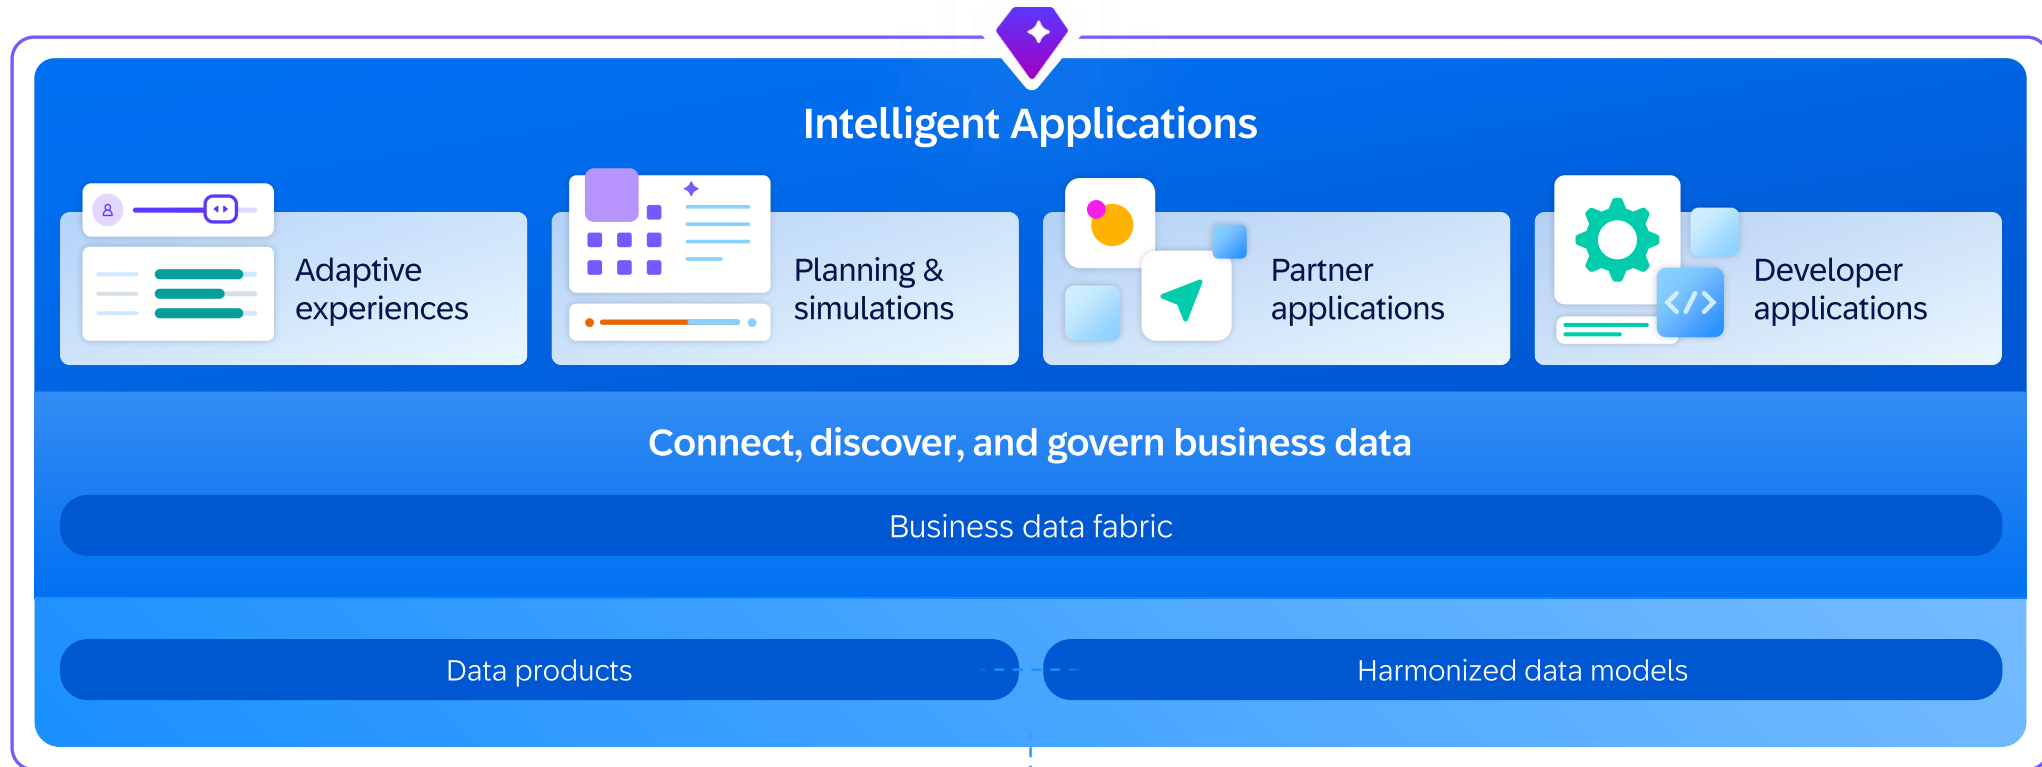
Intelligent Applications

Adaptive experiences

Planning & simulations

Partner applications

Developer applications

Connect, discover, and govern business data

Business data fabric

Data products

Harmonized data models